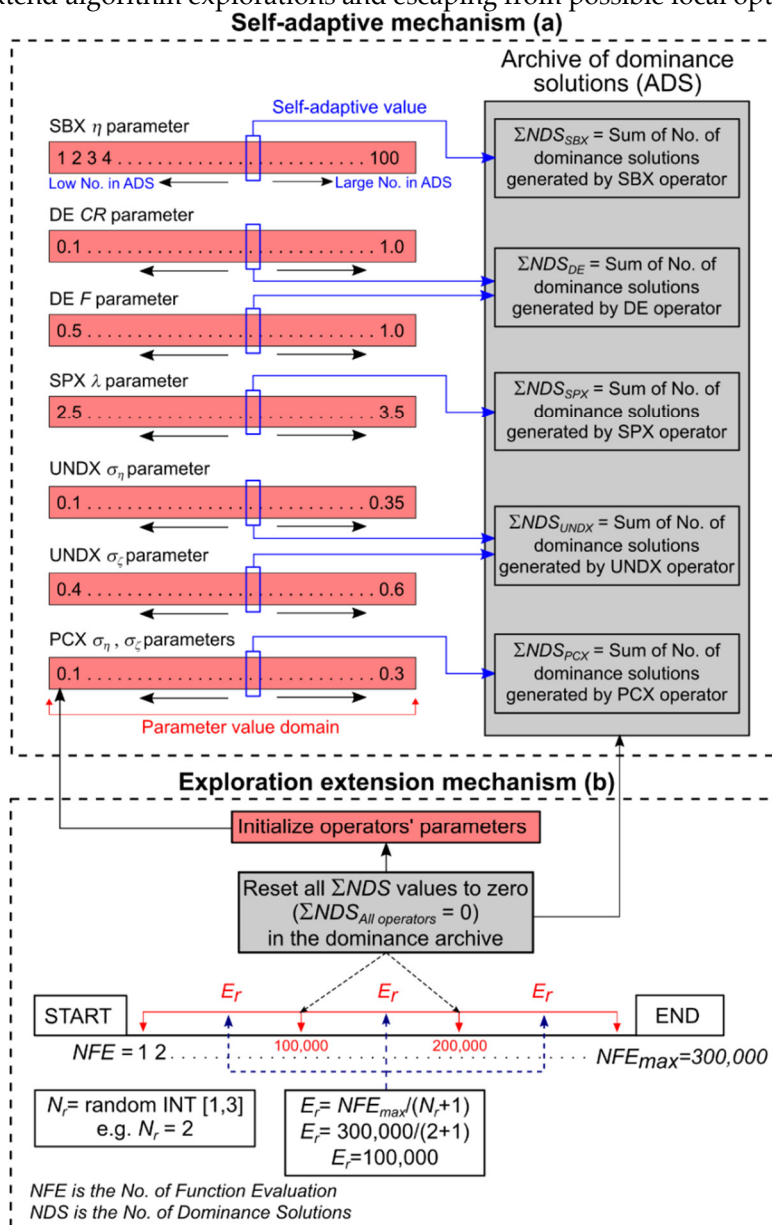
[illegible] algorithm explorations and escaping from possible local opt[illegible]

Self-adaptive mechanism (a)

Archive of dominance solutions (ADS)

Self-adaptive value

SBX $\eta$ parameter

1 2 3 4 . . . . . . . . . . . . . . . . . . . . . . 100

Low No. in ADS

Large No. in ADS

$\Sigma NDS_{SBX}$ = Sum of No. of dominance solutions generated by SBX operator

DE $CR$ parameter

0.1 . . . . . . . . . . . . . . . . . . . . . . . . 1.0

$\Sigma NDS_{DE}$ = Sum of No. of dominance solutions generated by DE operator

DE $F$ parameter

0.5 . . . . . . . . . . . . . . . . . . . . . . . . 1.0

SPX $\lambda$ parameter

2.5 . . . . . . . . . . . . . . . . . . . . . . . . 3.5

$\Sigma NDS_{SPX}$ = Sum of No. of dominance solutions generated by SPX operator

UNDX $\sigma_\eta$ parameter

0.1 . . . . . . . . . . . . . . . . . . . . . . . . 0.35

$\Sigma NDS_{UNDX}$ = Sum of No. of dominance solutions generated by UNDX operator

UNDX $\sigma_\zeta$ parameter

0.4 . . . . . . . . . . . . . . . . . . . . . . . . 0.6

PCX $\sigma_\eta$ , $\sigma_\zeta$ parameters

0.1 . . . . . . . . . . . . . . . . . . . . . . . . 0.3

$\Sigma NDS_{PCX}$ = Sum of No. of dominance solutions generated by PCX operator

Parameter value domain

Exploration extension mechanism (b)

Initialize operators' parameters

Reset all $\Sigma NDS$ values to zero ($\Sigma NDS_{All\ operators}$ = 0) in the dominance archive

START

$E_r$

$E_r$

$E_r$

END

$NFE$ = 1 2 . . . . . . . . . 100,000 . . . . . . . . . 200,000 . . . . . . . . . $NFE_{max}$=300,000

$N_r$= random INT [1,3]
e.g. $N_r$ = 2

$E_r$= $NFE_{max}$/($N_r$+1)
$E_r$= 300,000/(2+1)
$E_r$=100,000

NFE is the No. of Function Evaluation
NDS is the No. of Dominance Solutions